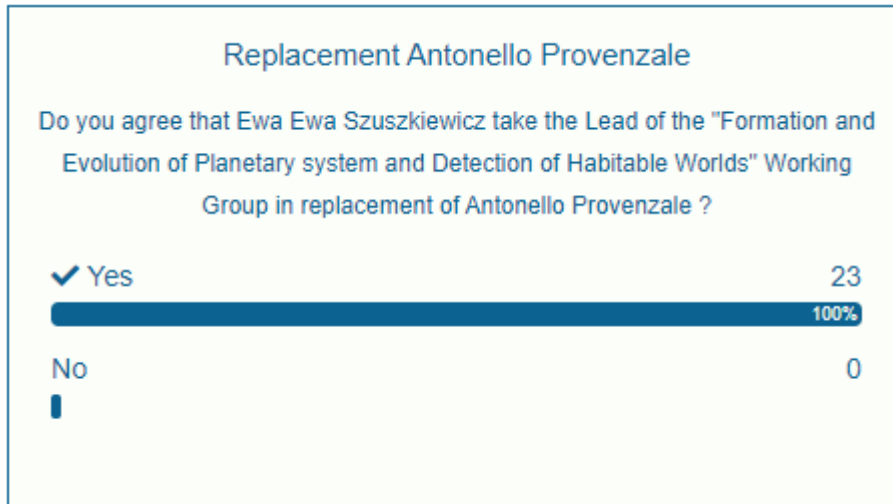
Replacement Antonello Provenzale

Do you agree that Ewa Ewa Szuszkiewicz take the Lead of the "Formation and Evolution of Planetary system and Detection of Habitable Worlds" Working Group in replacement of Antonello Provenzale ?

Yes 23

100%

No 0